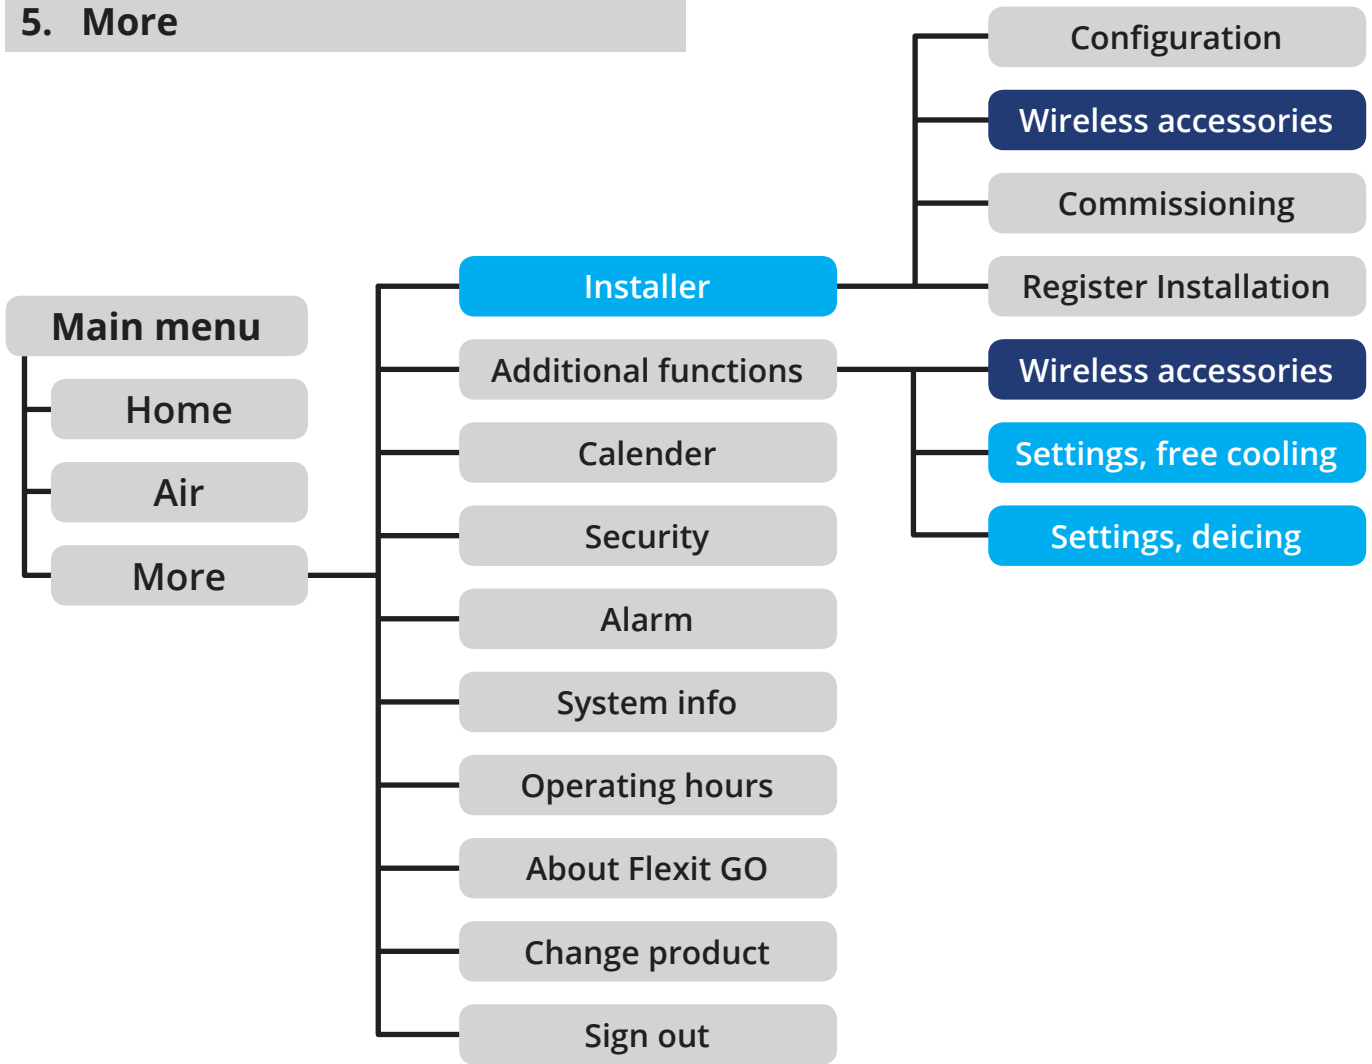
5. More

Main menu

Home

Air

More

Installer

Configuration

Wireless accessories

Commissioning

Register Installation

Additional functions

Wireless accessories

Settings, free cooling

Settings, deicing

Calender

Security

Alarm

System info

Operating hours

About Flexit GO

Change product

Sign out